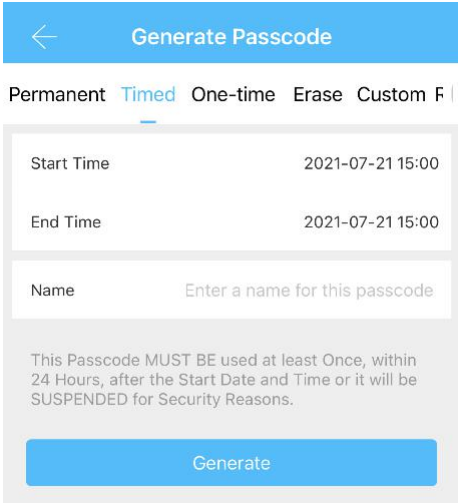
Generate Passcode

Permanent Timed One-time Erase Custom R

Start Time 2021-07-21 15:00

End Time 2021-07-21 15:00

Name Enter a name for this passcode

This Passcode MUST BE used at least Once, within 24 Hours, after the Start Date and Time or it will be SUSPENDED for Security Reasons.

Generate